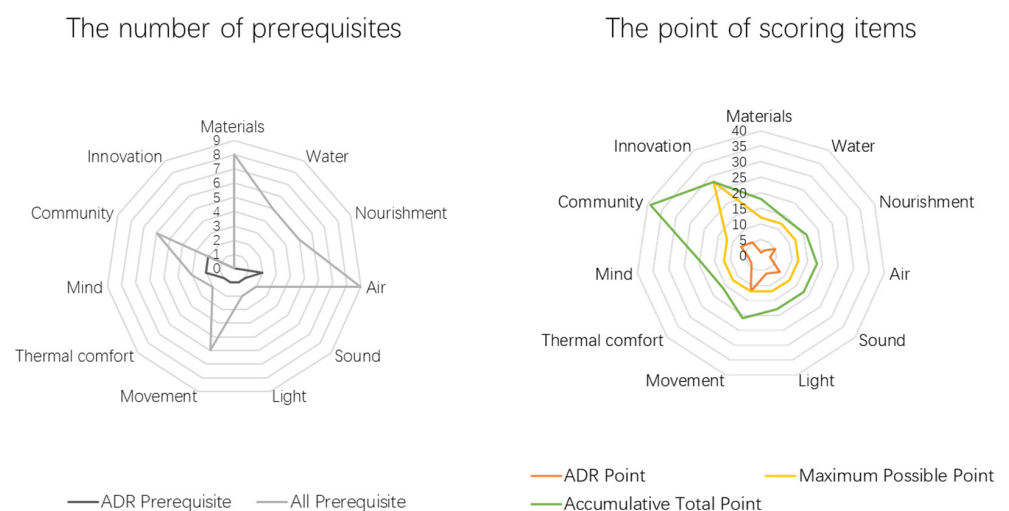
The number of prerequisites

Materials
9
8
7
6
5
4
3
2
1
0
Water
Nourishment
Air
Sound
Light
Movement
Thermal comfort
Mind
Community
Innovation

ADR Prerequisite
All Prerequisite

The point of scoring items

Materials
40
35
30
25
20
15
10
5
0
Water
Nourishment
Air
Sound
Light
Movement
Thermal comfort
Mind
Community
Innovation

ADR Point
Maximum Possible Point
Accumulative Total Point